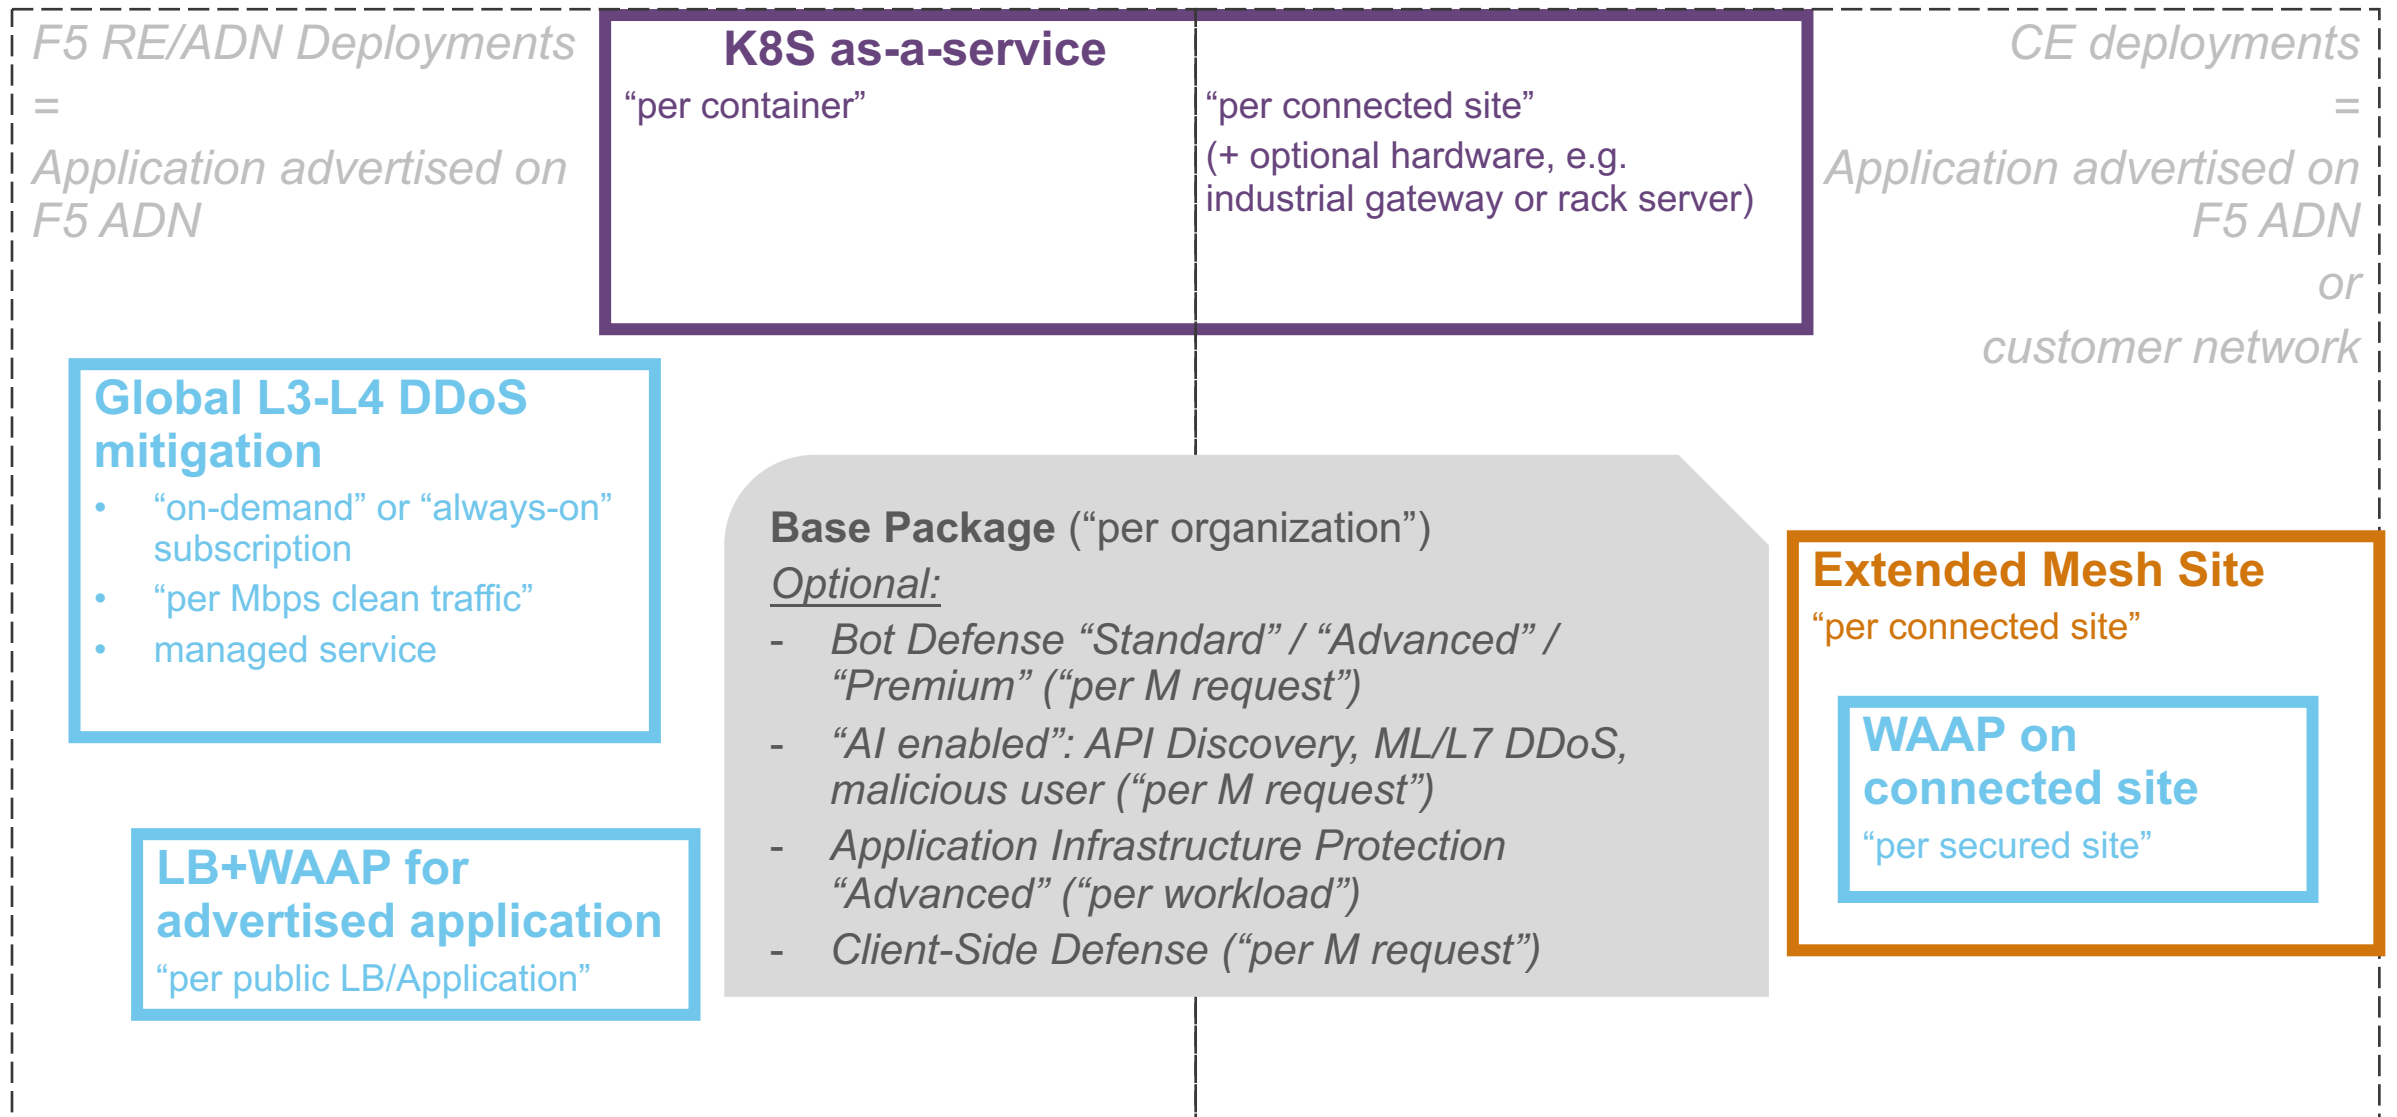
F5 RE/ADN Deployments
=
Application advertised on F5 ADN

K8S as-a-service
“per container”

“per connected site”
(+ optional hardware, e.g. industrial gateway or rack server)

CE deployments
=
Application advertised on F5 ADN
or
customer network

Global L3-L4 DDoS mitigation
- “on-demand” or “always-on” subscription
- “per Mbps clean traffic”
- managed service

Base Package (“per organization”)
Optional:
- Bot Defense “Standard” / “Advanced” / “Premium” (“per M request”)
- “AI enabled”: API Discovery, ML/L7 DDoS, malicious user (“per M request”)
- Application Infrastructure Protection “Advanced” (“per workload”)
- Client-Side Defense (“per M request”)

Extended Mesh Site
“per connected site”

WAAP on connected site
“per secured site”

LB+WAAP for advertised application
“per public LB/Application”